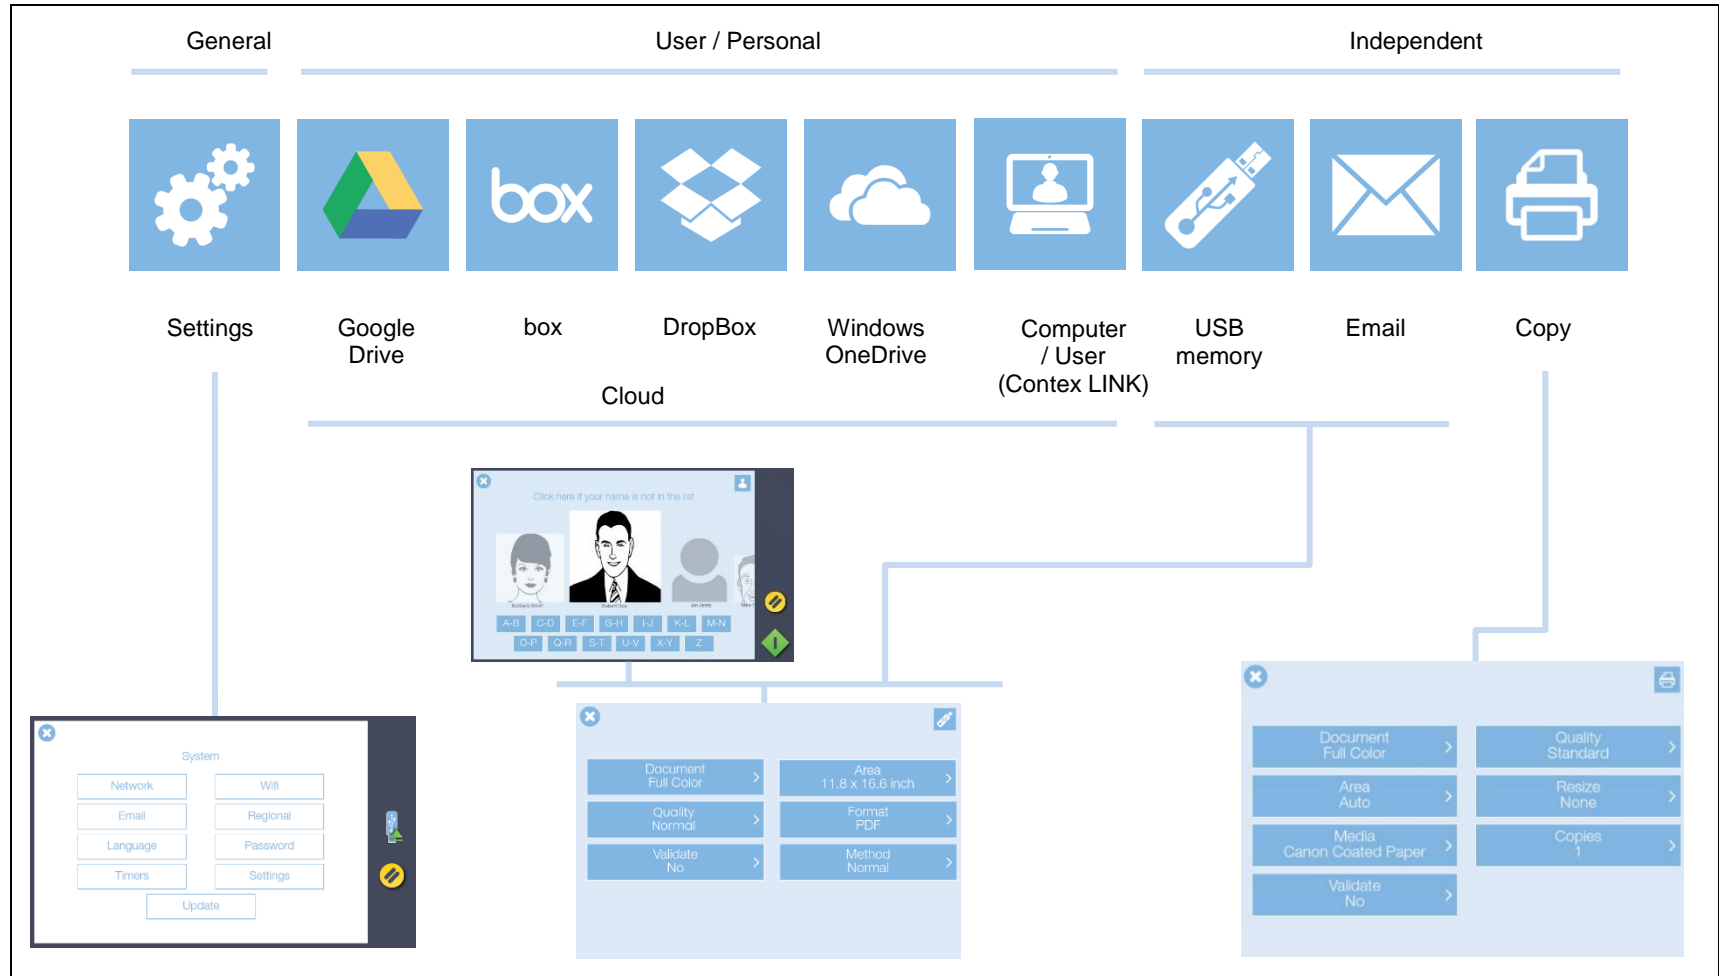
General

User / Personal

Independent

box

Settings

Google Drive

box

DropBox

Windows OneDrive

Computer / User (Contex LINK)

USB memory

Email

Copy

Cloud

Click here if your name is not in the list

A-B C-D E-F G-H I-J K-L M-N
O-P Q-R S-T U-V X-Y Z

System

Network
Wifi
Email
Regional
Language
Password
Timers
Settings
Update

Document
Full Color

Area
11.8 x 16.6 inch

Quality
Normal

Format
PDF

Validate
No

Method
Normal

Document
Full Color

Quality
Standard

Area
Auto

Resize
None

Media
Canon Coated Paper

Copies
1

Validate
No